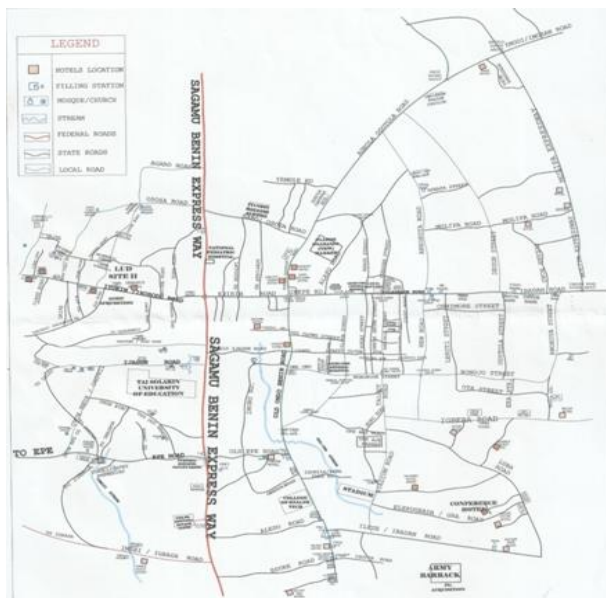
LEGEND
HOTELS LOCATION
FILLING STATION
MOSQUE/CHURCH
STREAM
FEDERAL ROADS
STATE ROADS
LOCAL ROAD

SAGAMU BENIN EXPRESS WAY

SAGAMU BENIN EXPRESS WAY

TO EPE

LUD SITE II

TAI SOLARIN UNIVERSITY OF EDUCATION

STADIUM

CONFERENCE HOTEL

ARMY BARRACK

ODOGBOLU ROAD

TEMPLE RD

ERE ROAD

IMOBORE STREET

IJEBU-ODE ROAD

IJEBU-ODE / IMARA ROAD

OBA STREET

ILAGUN / IJEBU ROAD

EJE ROAD

ADEKO ROAD

IBADAN ROAD

IJEBU / IJEBAN ROAD

AGODO ROAD

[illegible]